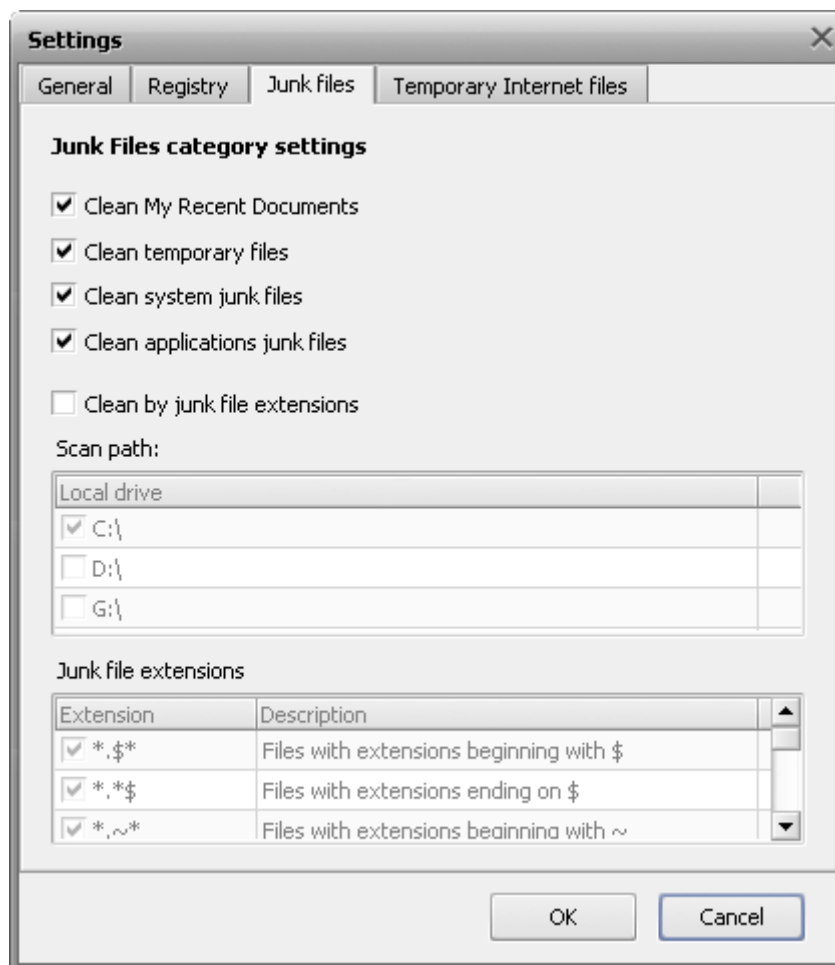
Settings

General | Registry | Junk files | Temporary Internet files

Junk Files category settings

Clean My Recent Documents

Clean temporary files

Clean system junk files

Clean applications junk files

Clean by junk file extensions

Scan path:

| Local drive |
|---|
| C:\ |
| D:\ |
| G:\ |

Junk file extensions

| Extension | Description |
|---|---|
| *.$* | Files with extensions beginning with $ |
| *.*$ | Files with extensions ending on $ |
| *.~* | Files with extensions beginning with ~ |

OK | Cancel